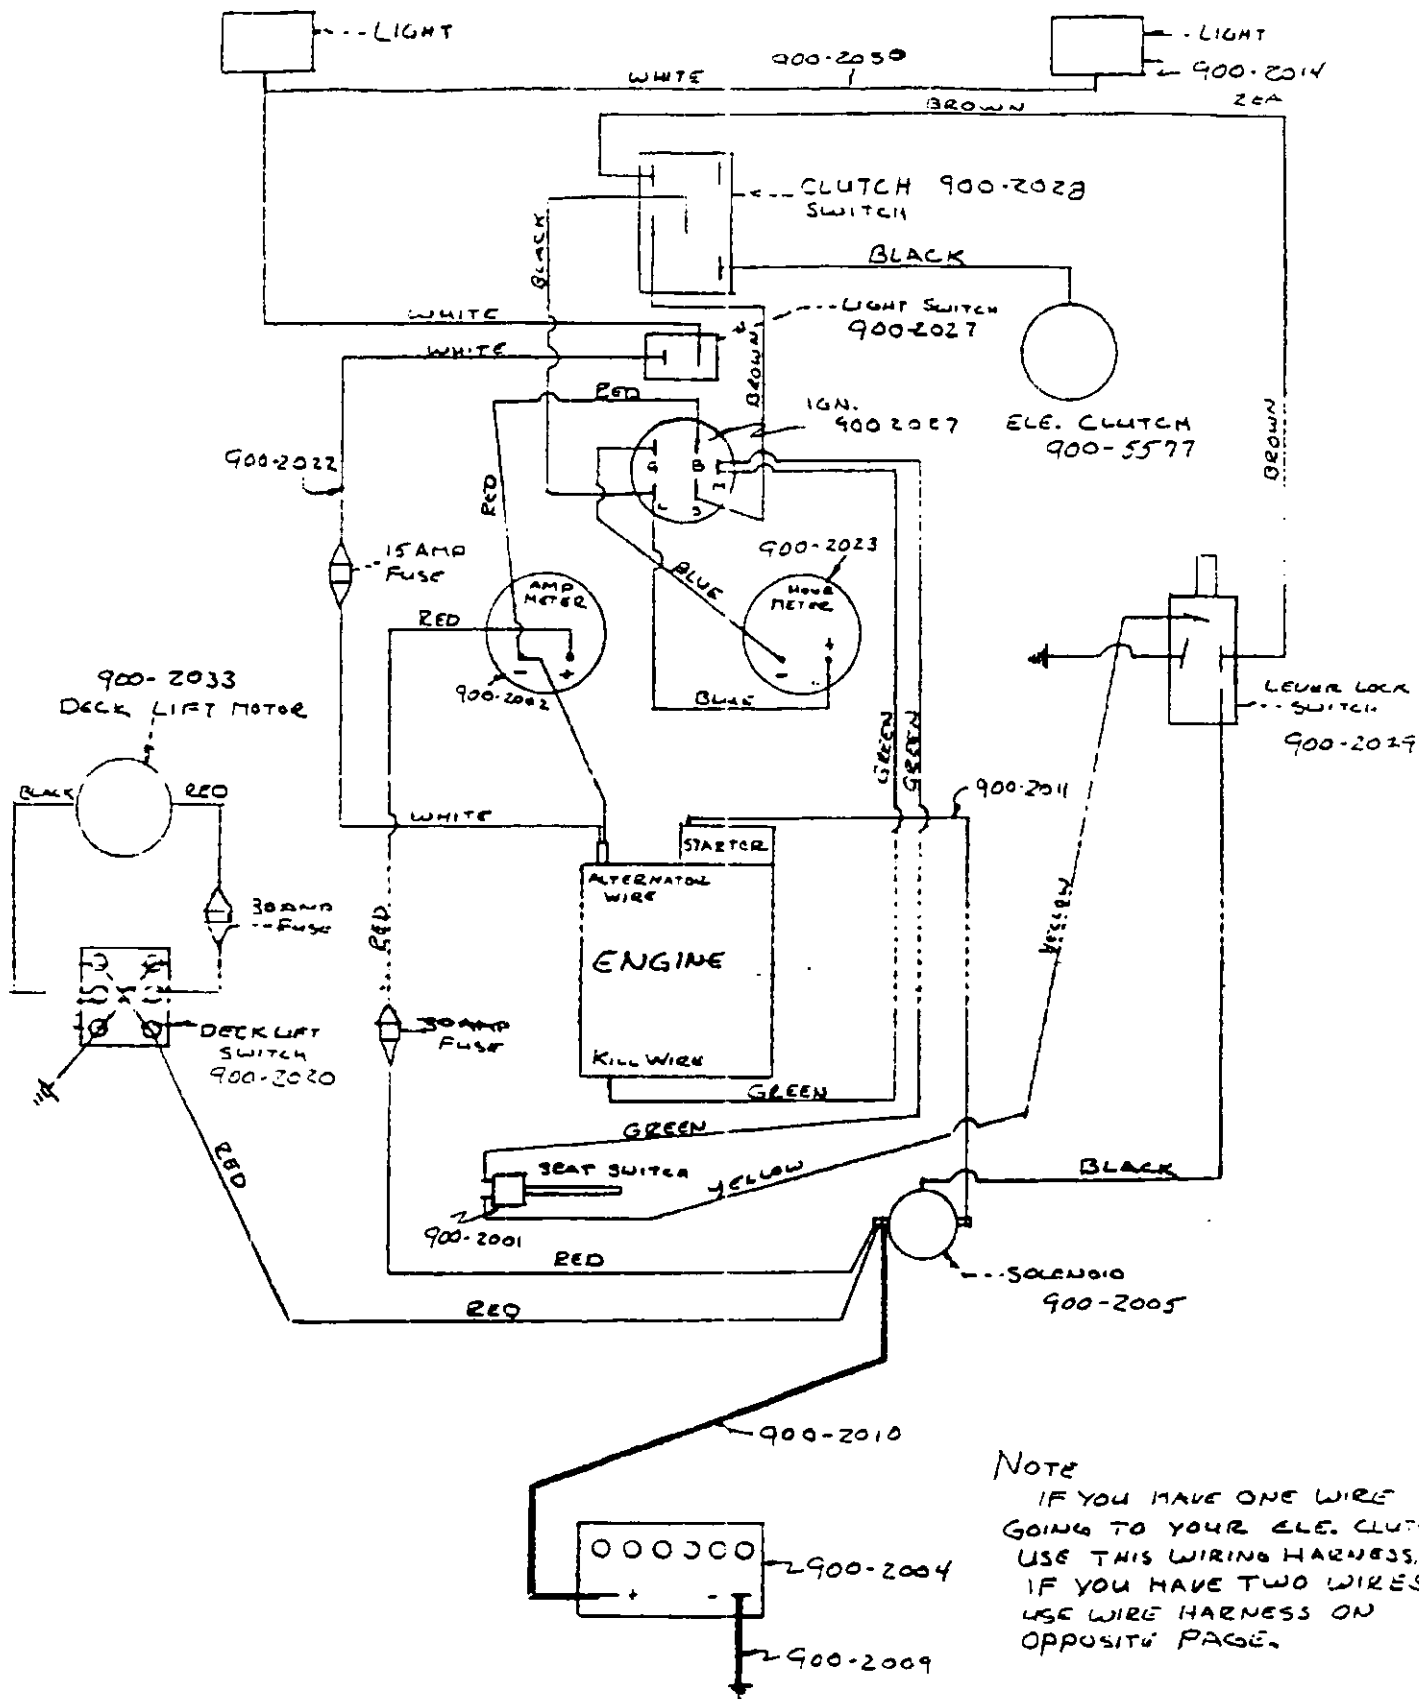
LIGHT

LIGHT

900-2050

WHITE

900-2014 ZEA

BROWN

CLUTCH 900-2028 SWITCH

BLACK

BLACK

WHITE

LIGHT SWITCH 900-2027

WHITE

BROWN

RED

IGN. 900 2027

ELE. CLUTCH 900-5577

BROWN

900-2022

RED

G B I L S

15 AMP FUSE

900-2023

BLUE

AMP METER

HOUR METER

RED

- +

- +

900-2002

BLUE

LEVER LOCK SWITCH

900-2029

900-2033 DECK LIFT MOTOR

BLACK

RED

GREEN

GREEN

900-2011

WHITE

STARTER

ALTERNATOR WIRE

30 AMP FUSE

RED

ENGINE

YELLOW

30 AMP FUSE

DECK LIFT SWITCH 900-2020

KILL WIRE

GREEN

GREEN

RED

SEAT SWITCH

YELLOW

BLACK

900-2001

RED

SOLENOID 900-2005

RED

900-2010

NOTE
IF YOU HAVE ONE WIRE GOING TO YOUR ELE. CLUT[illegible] USE THIS WIRING HARNESS. IF YOU HAVE TWO WIRES USE WIRE HARNESS ON OPPOSITE PAGE.

+ -

900-2004

900-2009